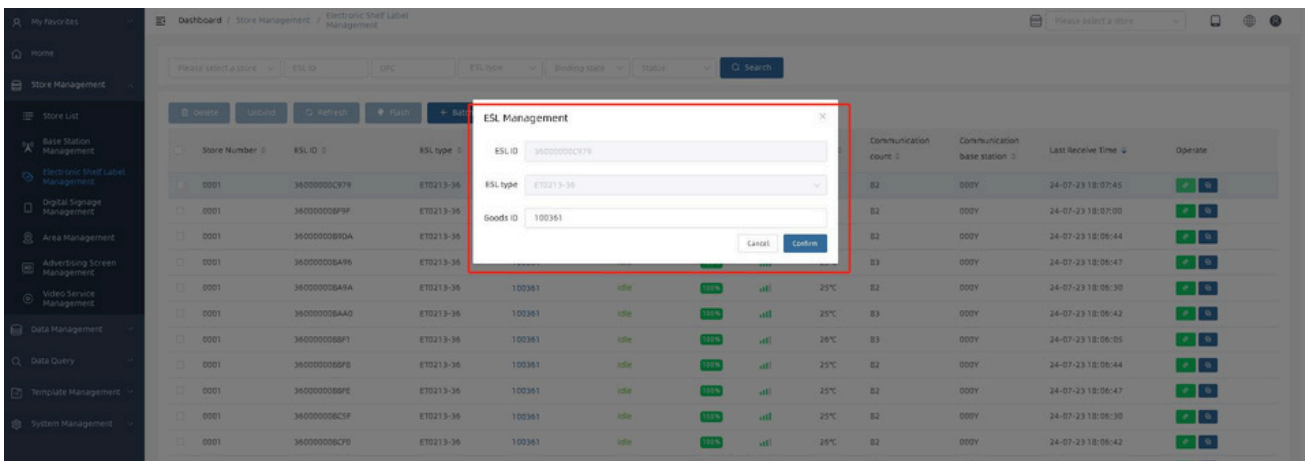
My favorites
Home
Store Management
Store List
Base Station Management
Electronic Shelf Label Management
Digital Signage Management
Area Management
Advertising Screen Management
Video Service Management
Data Management
Data Query
Template Management
System Management

Dashboard / Store Management / Electronic Shelf Label Management

Please select a store

Please select a store | ESL ID | UPC | ESL type | Binding state | Status | Search

Delete | Unbind | Refresh | Flash | + Batc

ESL Management
ESL ID 36000000C979
ESL type ET0213-36
Goods ID 100361
Cancel Confirm

| | Store Number | ESL ID | ESL type | | | | | | Communication count | Communication base station | Last Receive Time | Operate |
|---|---|---|---|---|---|---|---|---|---|---|---|---|
| | 0001 | 36000000C979 | ET0213-36 | | | | | | B2 | 000Y | 24-07-23 18:07:45 | |
| | 0001 | 36000000BF9F | ET0213-36 | | | | | | B2 | 000Y | 24-07-23 18:07:00 | |
| | 0001 | 36000000B9DA | ET0213-36 | | | | | | B2 | 000Y | 24-07-23 18:06:44 | |
| | 0001 | 36000000BA96 | ET0213-36 | | | | | | B3 | 000Y | 24-07-23 18:06:47 | |
| | 0001 | 36000000BA9A | ET0213-36 | 100361 | idle | 100% | | 25℃ | B2 | 000Y | 24-07-23 18:06:30 | |
| | 0001 | 36000000BAA0 | ET0213-36 | 100361 | idle | 100% | | 25℃ | B3 | 000Y | 24-07-23 18:06:42 | |
| | 0001 | 36000000B8F1 | ET0213-36 | 100361 | idle | 100% | | 26℃ | B3 | 000Y | 24-07-23 18:06:05 | |
| | 0001 | 36000000B6F8 | ET0213-36 | 100361 | idle | 100% | | 25℃ | B2 | 000Y | 24-07-23 18:06:44 | |
| | 0001 | 36000000B6FE | ET0213-36 | 100361 | idle | 100% | | 25℃ | B2 | 000Y | 24-07-23 18:06:47 | |
| | 0001 | 36000000BC5F | ET0213-36 | 100361 | idle | 100% | | 25℃ | B2 | 000Y | 24-07-23 18:06:30 | |
| | 0001 | 36000000BCF0 | ET0213-36 | 100361 | idle | 100% | | 26℃ | B2 | 000Y | 24-07-23 18:06:42 | |